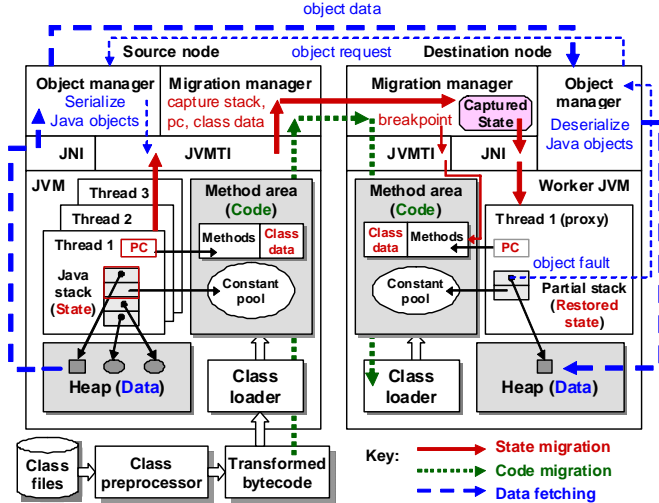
object data

Source node

object request

Destination node

Object manager
Serialize Java objects

Migration manager
capture stack, pc, class data

Migration manager

Captured State

breakpoint

Object manager
Deserialize Java objects

JNI

JVMTI

JVMTI

JNI

JVM

Thread 3

Thread 2

Thread 1

PC

Java stack (State)

Method area (Code)

Methods

Class data

Constant pool

Method area (Code)

Class data

Methods

Constant pool

Worker JVM

Thread 1 (proxy)

PC

object fault

Partial stack (Restored state)

Heap (Data)

Class loader

Class loader

Heap (Data)

Class files

Class preprocessor

Transformed bytecode

Key:

State migration

Code migration

Data fetching